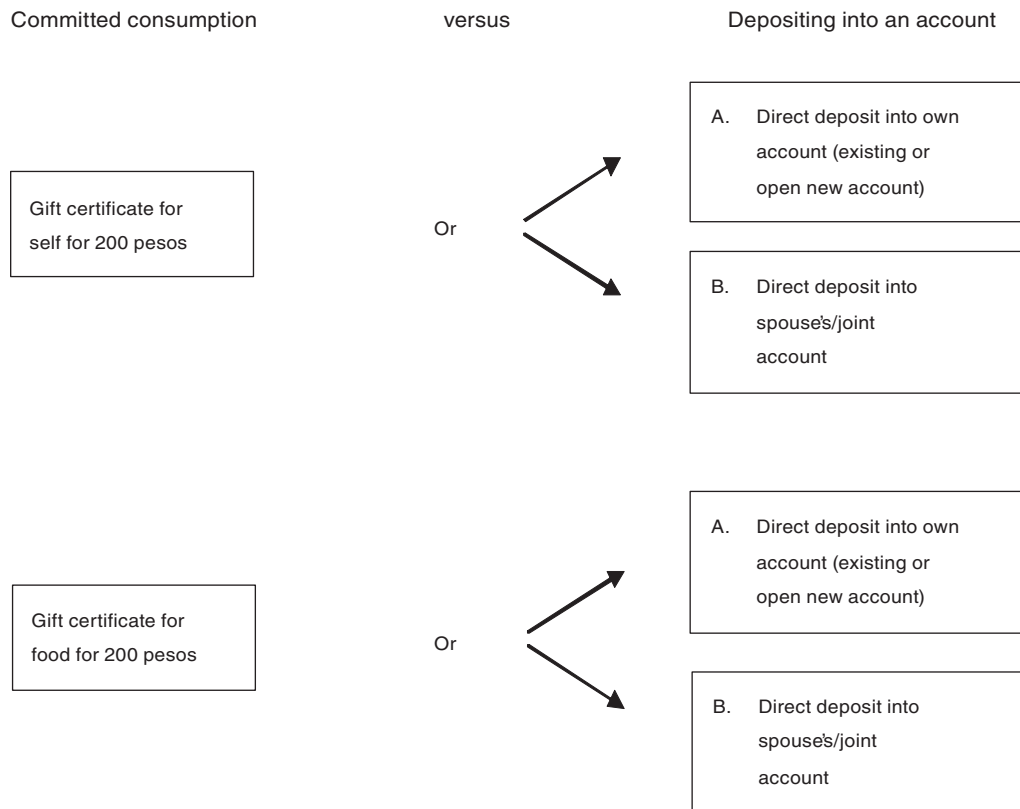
Committed consumption

versus

Depositing into an account

Gift certificate for self for 200 pesos

Or

A. Direct deposit into own account (existing or open new account)

B. Direct deposit into spouse's/joint account

Gift certificate for food for 200 pesos

Or

A. Direct deposit into own account (existing or open new account)

B. Direct deposit into spouse's/joint account